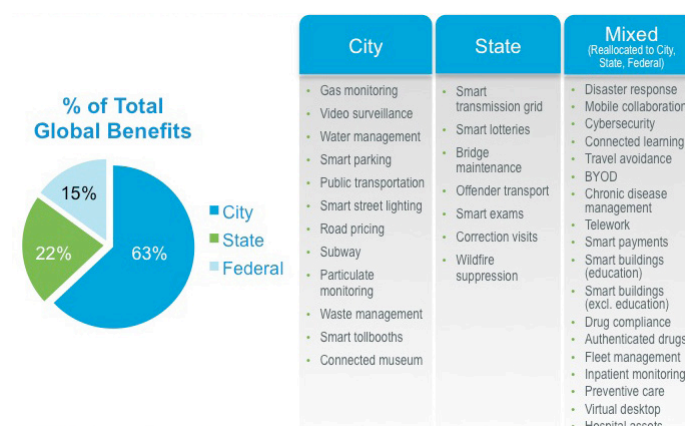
% of Total Global Benefits

15%
22%
63%

City
State
Federal

| City | State | Mixed (Reallocated to City, State, Federal) |
|---|---|---|
| Gas monitoring | Smart transmission grid | Disaster response |
| Video surveillance | Smart lotteries | Mobile collaboration |
| Water management | Bridge maintenance | Cybersecurity |
| Smart parking | Offender transport | Connected learning |
| Public transportation | Smart exams | Travel avoidance |
| Smart street lighting | Correction visits | BYOD |
| Road pricing | Wildfire suppression | Chronic disease management |
| Subway | | Telework |
| Particulate monitoring | | Smart payments |
| Waste management | | Smart buildings (education) |
| Smart tollbooths | | Smart buildings (excl. education) |
| Connected museum | | Drug compliance |
| | | Authenticated drugs |
| | | Fleet management |
| | | Inpatient monitoring |
| | | Preventive care |
| | | Virtual desktop |
| | | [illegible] |